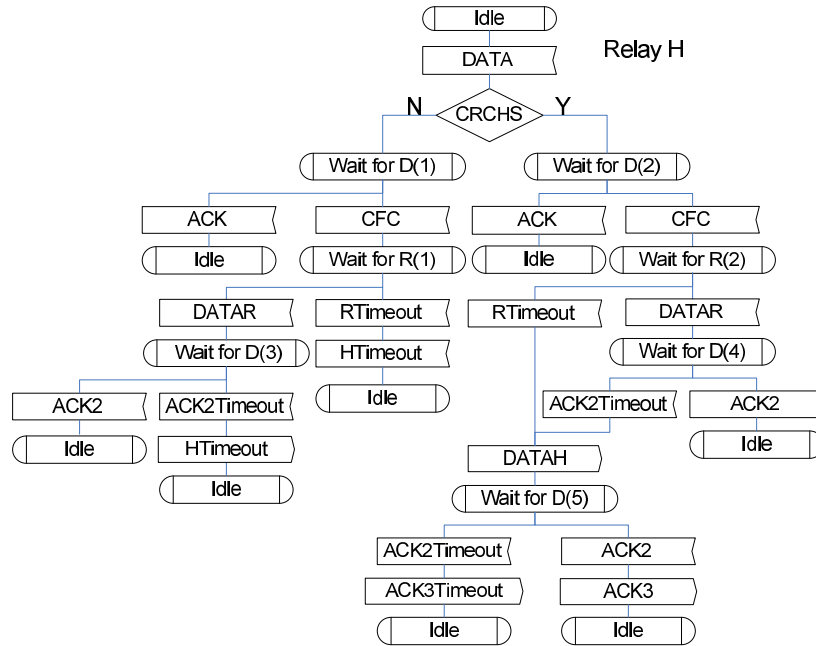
Idle

DATA

Relay H

N

CRCHS

Y

Wait for D(1)

Wait for D(2)

ACK

CFC

ACK

CFC

Idle

Wait for R(1)

Idle

Wait for R(2)

DATAR

RTimeout

RTimeout

DATAR

Wait for D(3)

HTimeout

Wait for D(4)

ACK2

ACK2Timeout

Idle

ACK2Timeout

ACK2

Idle

HTimeout

Idle

DATAH

Idle

Wait for D(5)

ACK2Timeout

ACK2

ACK3Timeout

ACK3

Idle

Idle